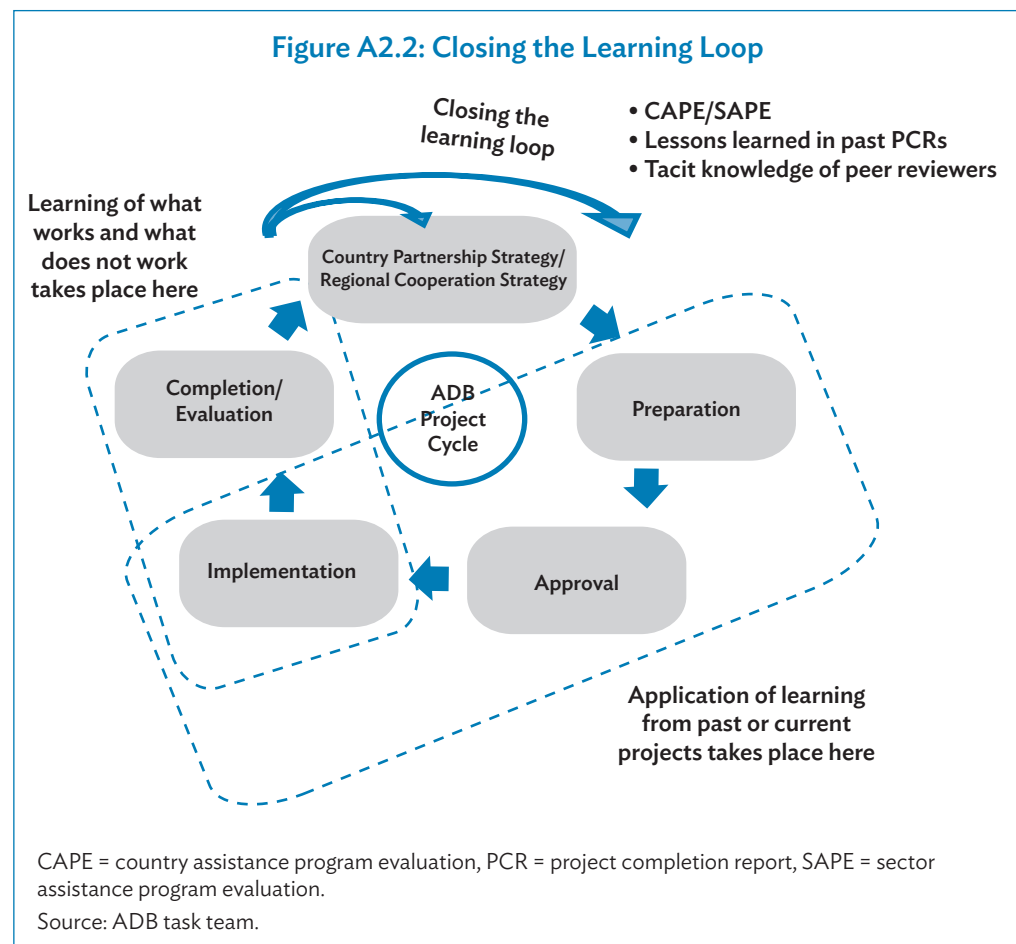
Figure A2.2: Closing the Learning Loop

Closing the learning loop

• CAPE/SAPE
• Lessons learned in past PCRs
• Tacit knowledge of peer reviewers

Learning of what works and what does not work takes place here

Country Partnership Strategy/ Regional Cooperation Strategy

Completion/ Evaluation

ADB Project Cycle

Preparation

Implementation

Approval

Application of learning from past or current projects takes place here

CAPE = country assistance program evaluation, PCR = project completion report, SAPE = sector assistance program evaluation.

Source: ADB task team.